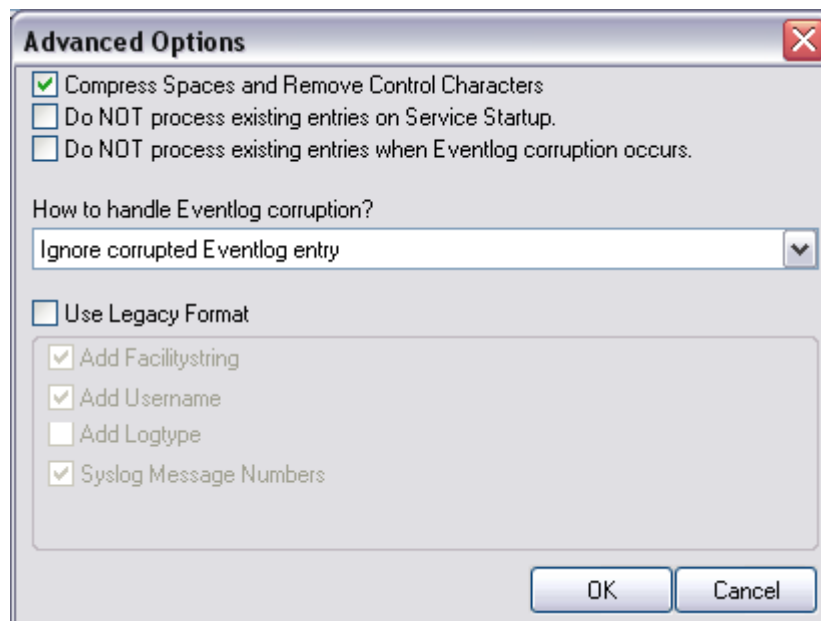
Advanced Options

Compress Spaces and Remove Control Characters
Do NOT process existing entries on Service Startup.
Do NOT process existing entries when Eventlog corruption occurs.

How to handle Eventlog corruption?
Ignore corrupted Eventlog entry

Use Legacy Format
Add Facilitystring
Add Username
Add Logtype
Syslog Message Numbers

OK
Cancel